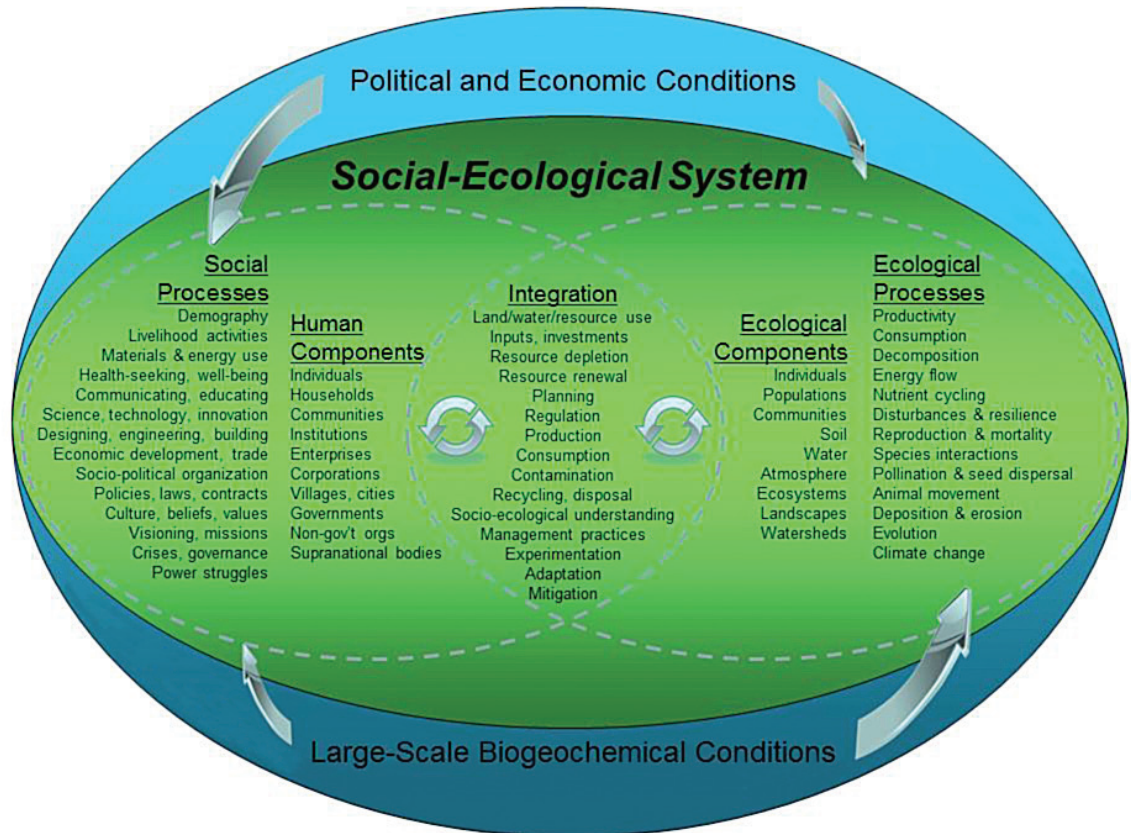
Political and Economic Conditions

Social-Ecological System

Social Processes
Demography
Livelihood activities
Materials & energy use
Health-seeking, well-being
Communicating, educating
Science, technology, innovation
Designing, engineering, building
Economic development, trade
Socio-political organization
Policies, laws, contracts
Culture, beliefs, values
Visioning, missions
Crises, governance
Power struggles

Human Components
Individuals
Households
Communities
Institutions
Enterprises
Corporations
Villages, cities
Governments
Non-gov't orgs
Supranational bodies

Integration
Land/water/resource use
Inputs, investments
Resource depletion
Resource renewal
Planning
Regulation
Production
Consumption
Contamination
Recycling, disposal
Socio-ecological understanding
Management practices
Experimentation
Adaptation
Mitigation

Ecological Components
Individuals
Populations
Communities
Soil
Water
Atmosphere
Ecosystems
Landscapes
Watersheds

Ecological Processes
Productivity
Consumption
Decomposition
Energy flow
Nutrient cycling
Disturbances & resilience
Reproduction & mortality
Species interactions
Pollination & seed dispersal
Animal movement
Deposition & erosion
Evolution
Climate change

Large-Scale Biogeochemical Conditions